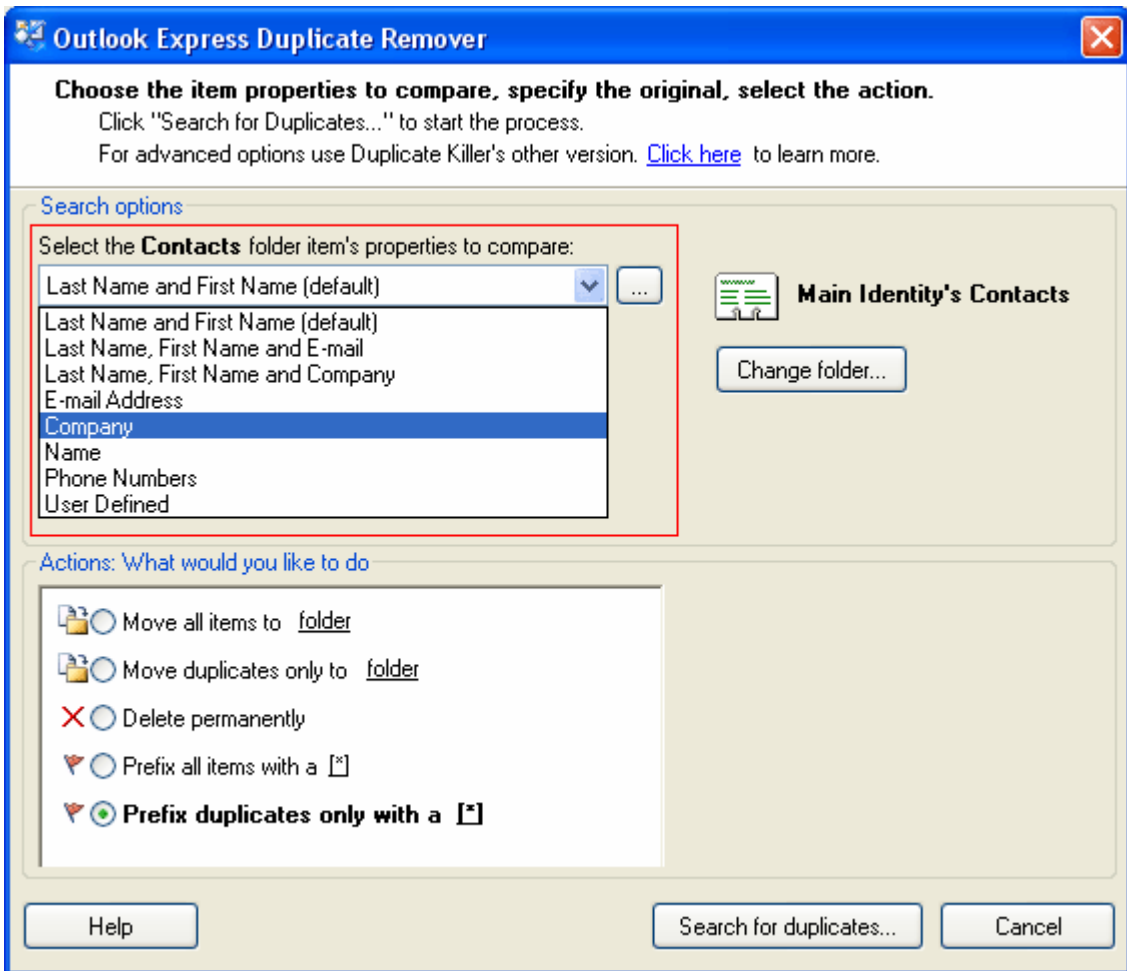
Outlook Express Duplicate Remover

**Choose the item properties to compare, specify the original, select the action.**
Click "Search for Duplicates..." to start the process.
For advanced options use Duplicate Killer's other version. Click here to learn more.

Search options

Select the **Contacts** folder item's properties to compare:

Last Name and First Name (default)

...

Last Name and First Name (default)
Last Name, First Name and E-mail
Last Name, First Name and Company
E-mail Address
Company
Name
Phone Numbers
User Defined

**Main Identity's Contacts**

Change folder...

Actions: What would you like to do

Move all items to folder

Move duplicates only to folder

Delete permanently

Prefix all items with a [*]

**Prefix duplicates only with a [*]**

Help

Search for duplicates...

Cancel